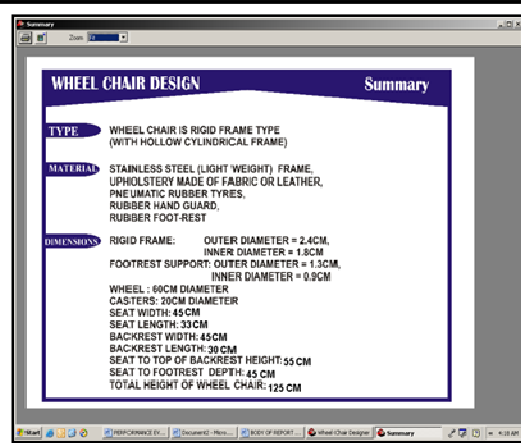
Summary

Zoom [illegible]

WHEEL CHAIR DESIGN

Summary

TYPE

WHEEL CHAIR IS RIGID FRAME TYPE (WITH HOLLOW CYLINDRICAL FRAME)

MATERIAL

STAINLESS STEEL (LIGHT WEIGHT) FRAME, UPHOLSTERY MADE OF FABRIC OR LEATHER, PNEUMATIC RUBBER TYRES, RUBBER HAND GUARD, RUBBER FOOT-REST

DIMENSIONS

RIGID FRAME: OUTER DIAMETER = 2.4CM, INNER DIAMETER = 1.8CM
FOOTREST SUPPORT: OUTER DIAMETER = 1.3CM, INNER DIAMETER = 0.9CM
WHEEL : 60CM DIAMETER
CASTERS: 20CM DIAMETER
SEAT WIDTH: 45CM
SEAT LENGTH: 33CM
BACKREST WIDTH: 45CM
BACKREST LENGTH: 30CM
SEAT TO TOP OF BACKREST HEIGHT: 55 CM
SEAT TO FOOTREST DEPTH: 45 CM
TOTAL HEIGHT OF WHEEL CHAIR: 125 CM

Start | PERFORMANCE EV... | Document2 - Micro... | BODY OF REPORT ... | Wheel Chair Designer | Summary | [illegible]